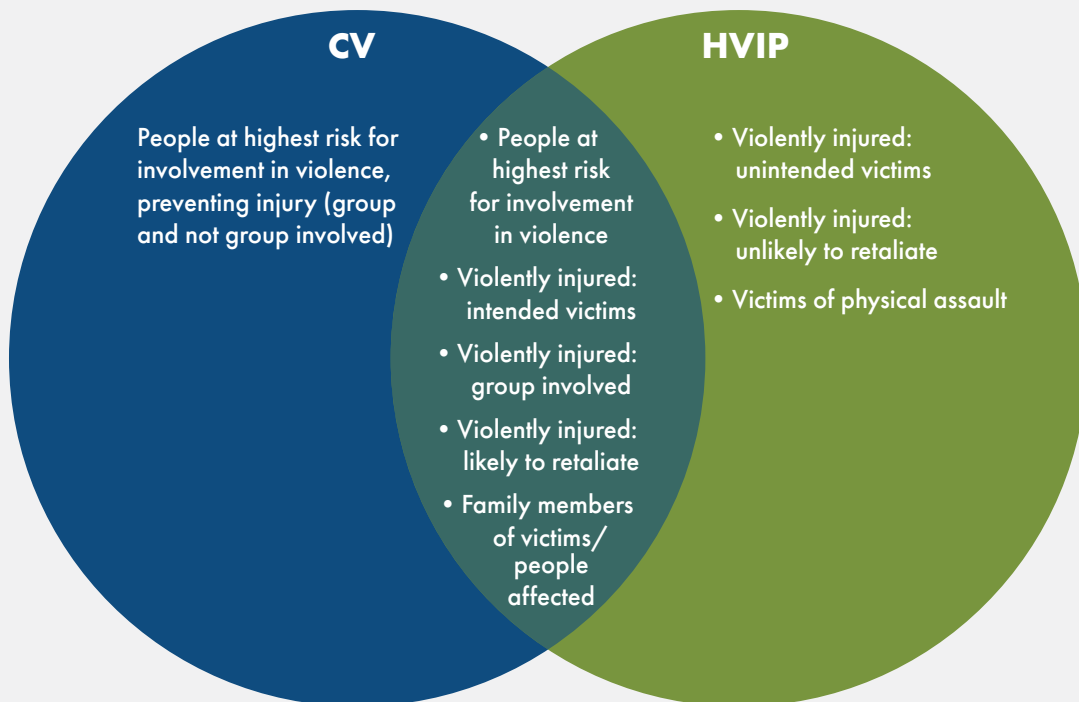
CV

People at highest risk for involvement in violence, preventing injury (group and not group involved)

• People at highest risk for involvement in violence
• Violently injured: intended victims
• Violently injured: group involved
• Violently injured: likely to retaliate
• Family members of victims/ people affected

HVIP

• Violently injured: unintended victims
• Violently injured: unlikely to retaliate
• Victims of physical assault